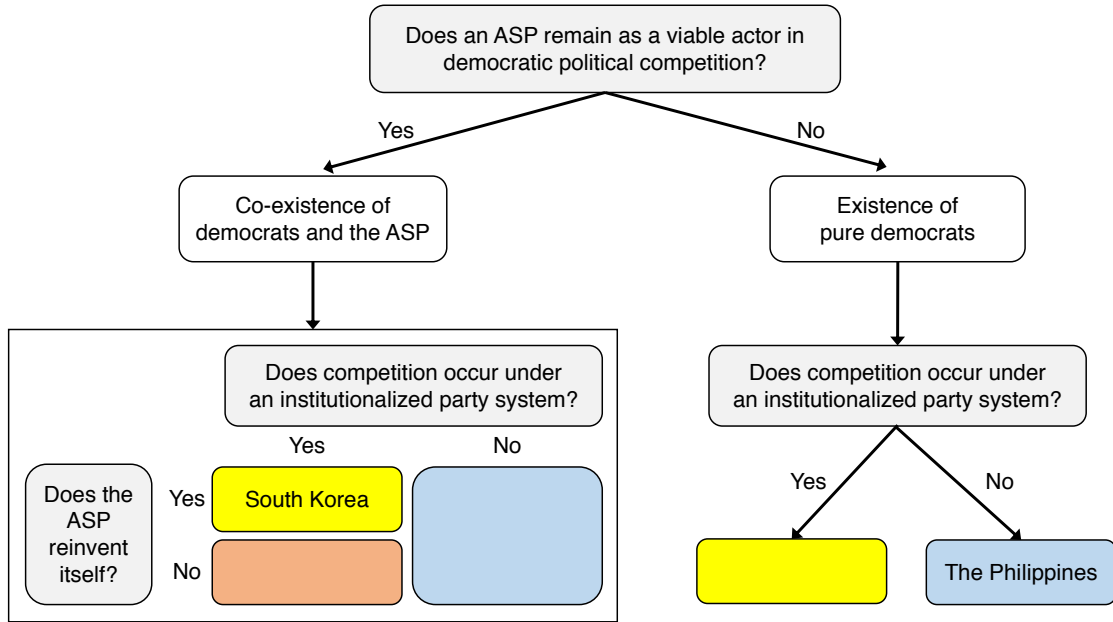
Does an ASP remain as a viable actor in democratic political competition?

Yes

No

Co-existence of democrats and the ASP

Existence of pure democrats

Does competition occur under an institutionalized party system?

Yes

No

Does the ASP reinvent itself?

Yes

South Korea

No

Does competition occur under an institutionalized party system?

Yes

No

The Philippines